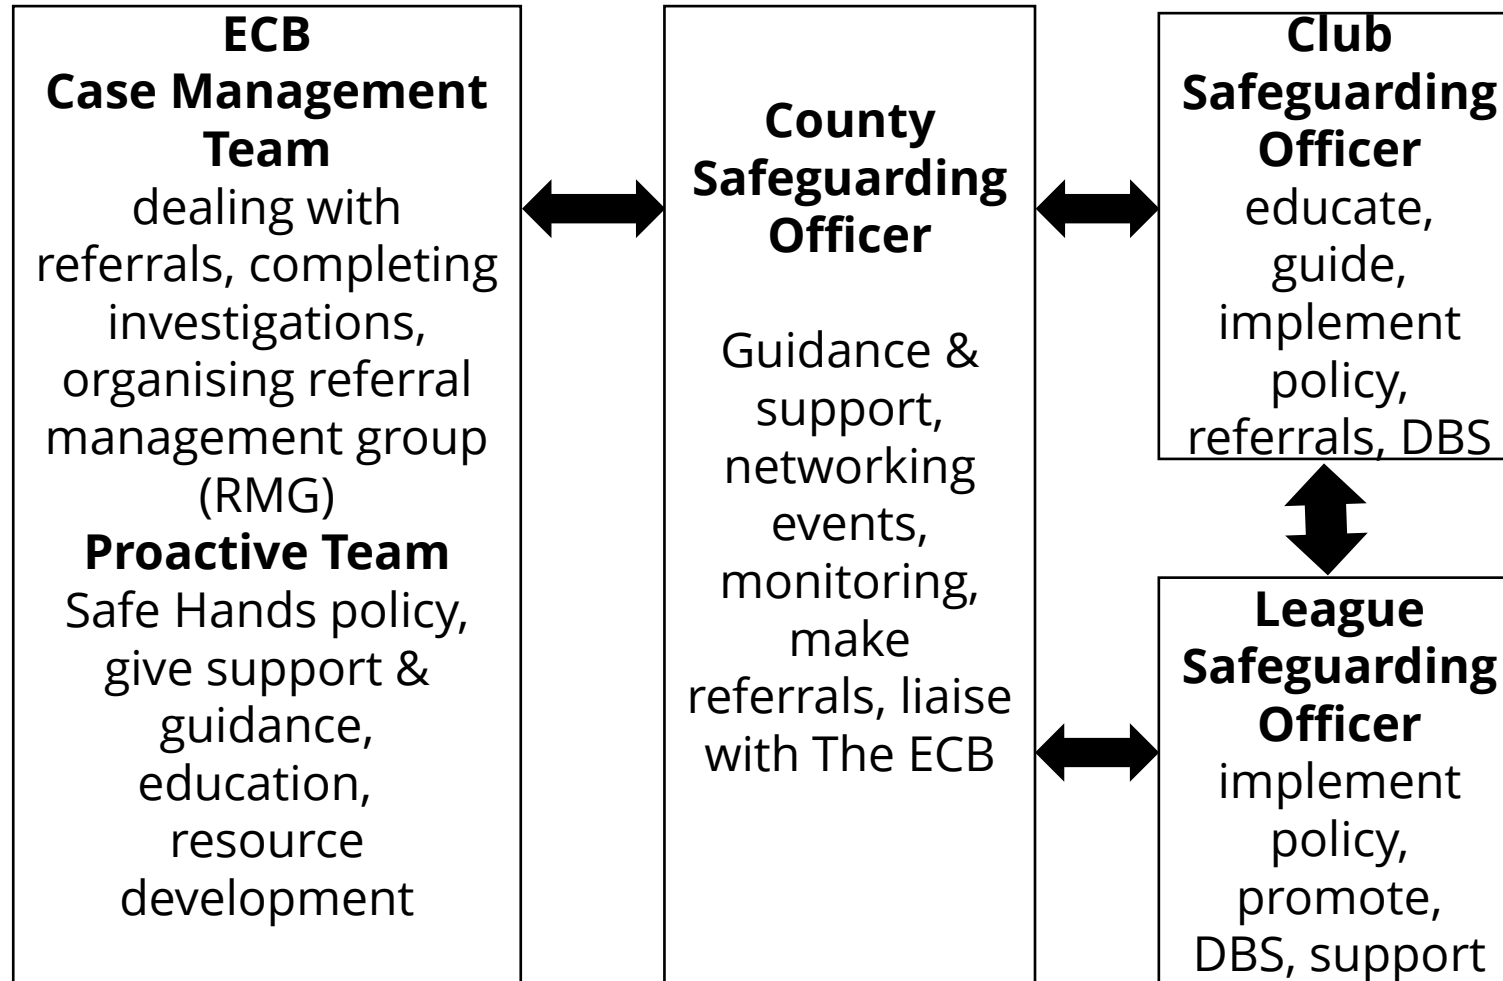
**ECB Case Management Team**
dealing with referrals, completing investigations, organising referral management group (RMG)
**Proactive Team**
Safe Hands policy, give support & guidance, education, resource development

**County Safeguarding Officer**

Guidance & support, networking events, monitoring, make referrals, liaise with The ECB

**Club Safeguarding Officer**
educate, guide, implement policy, referrals, DBS

**League Safeguarding Officer**
implement policy, promote, DBS, support